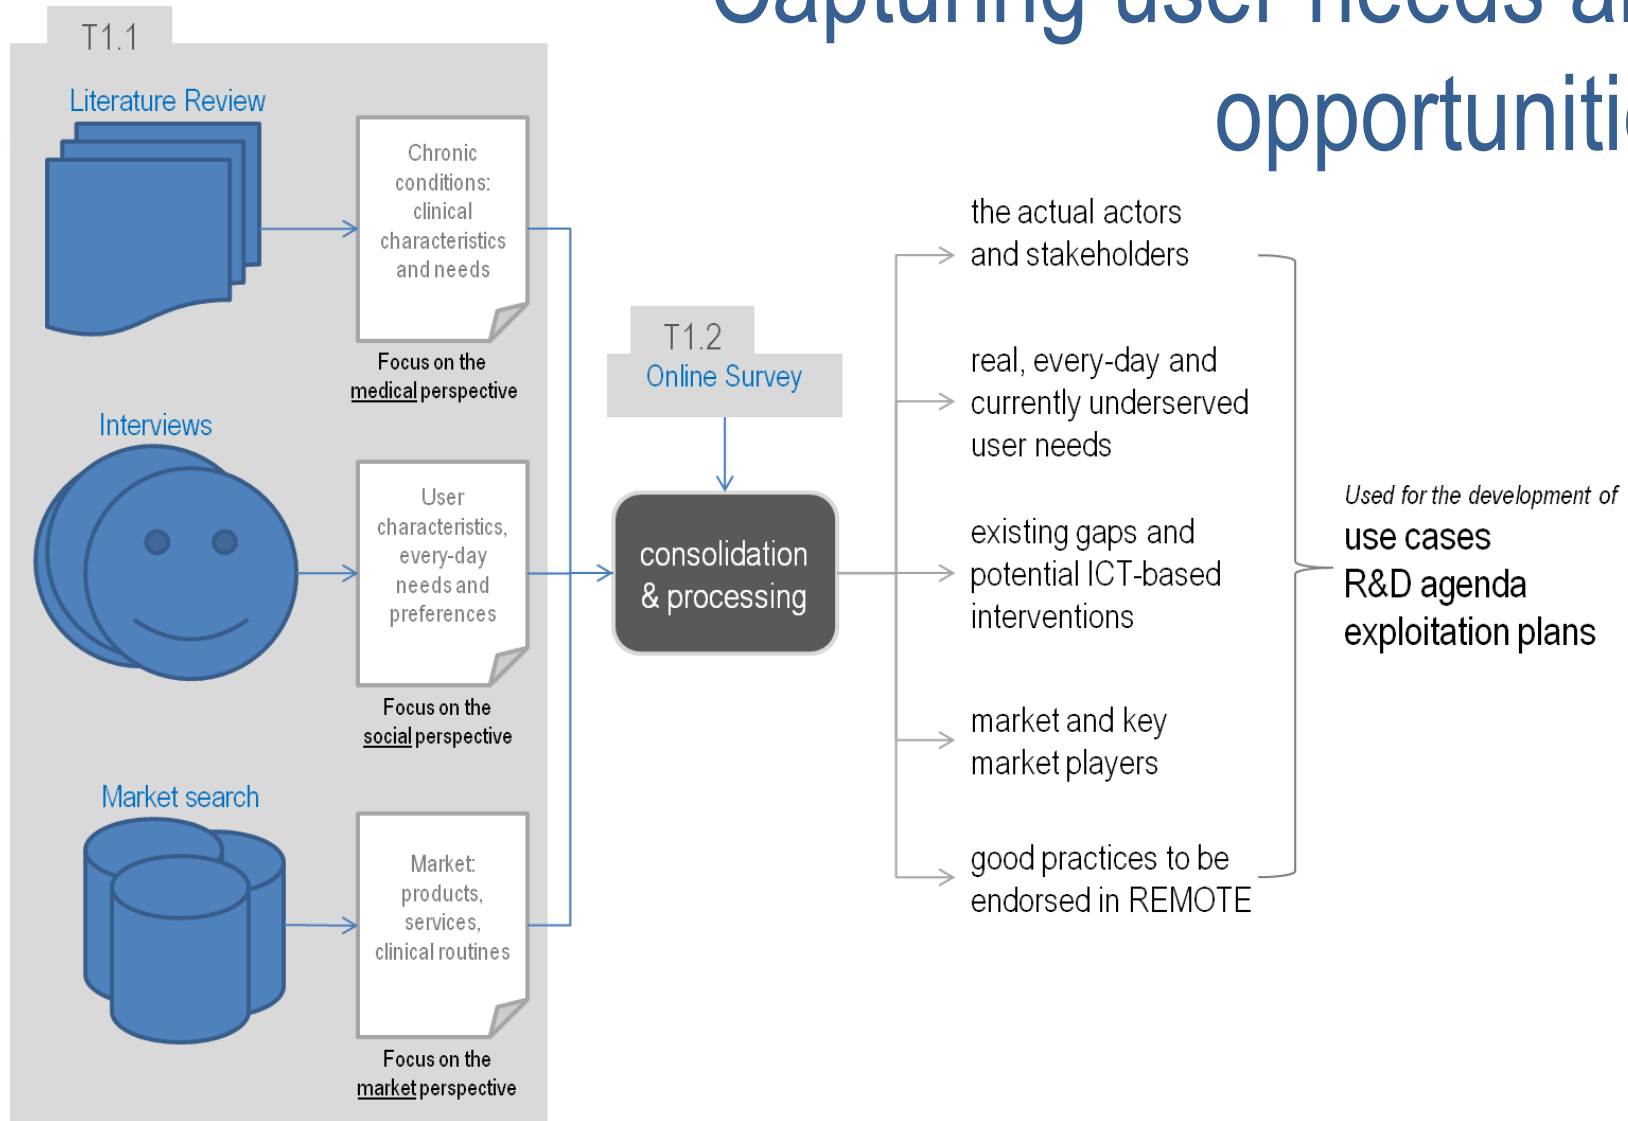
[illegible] opportuniti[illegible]

T1.1

Literature Review

Chronic conditions: clinical characteristics and needs

Focus on the medical perspective

Interviews

User characteristics, every-day needs and preferences

Focus on the social perspective

Market search

Market: products, services, clinical routines

Focus on the market perspective

T1.2
Online Survey

consolidation & processing

the actual actors and stakeholders

real, every-day and currently underserved user needs

existing gaps and potential ICT-based interventions

market and key market players

good practices to be endorsed in REMOTE

Used for the development of
use cases
R&D agenda
exploitation plans